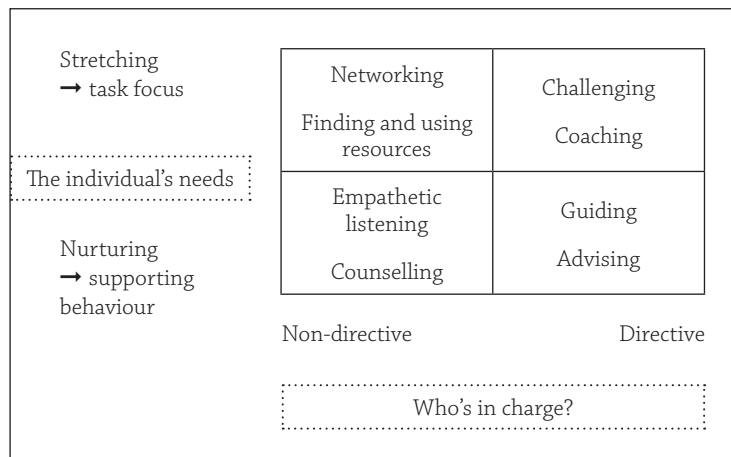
Stretching
→ task focus

The individual's needs

Nurturing
→ supporting behaviour

| Networking<br>Finding and using resources | Challenging<br>Coaching |
|---|---|
| Empathetic listening<br>Counselling | Guiding<br>Advising |

Non-directive

Directive

Who's in charge?